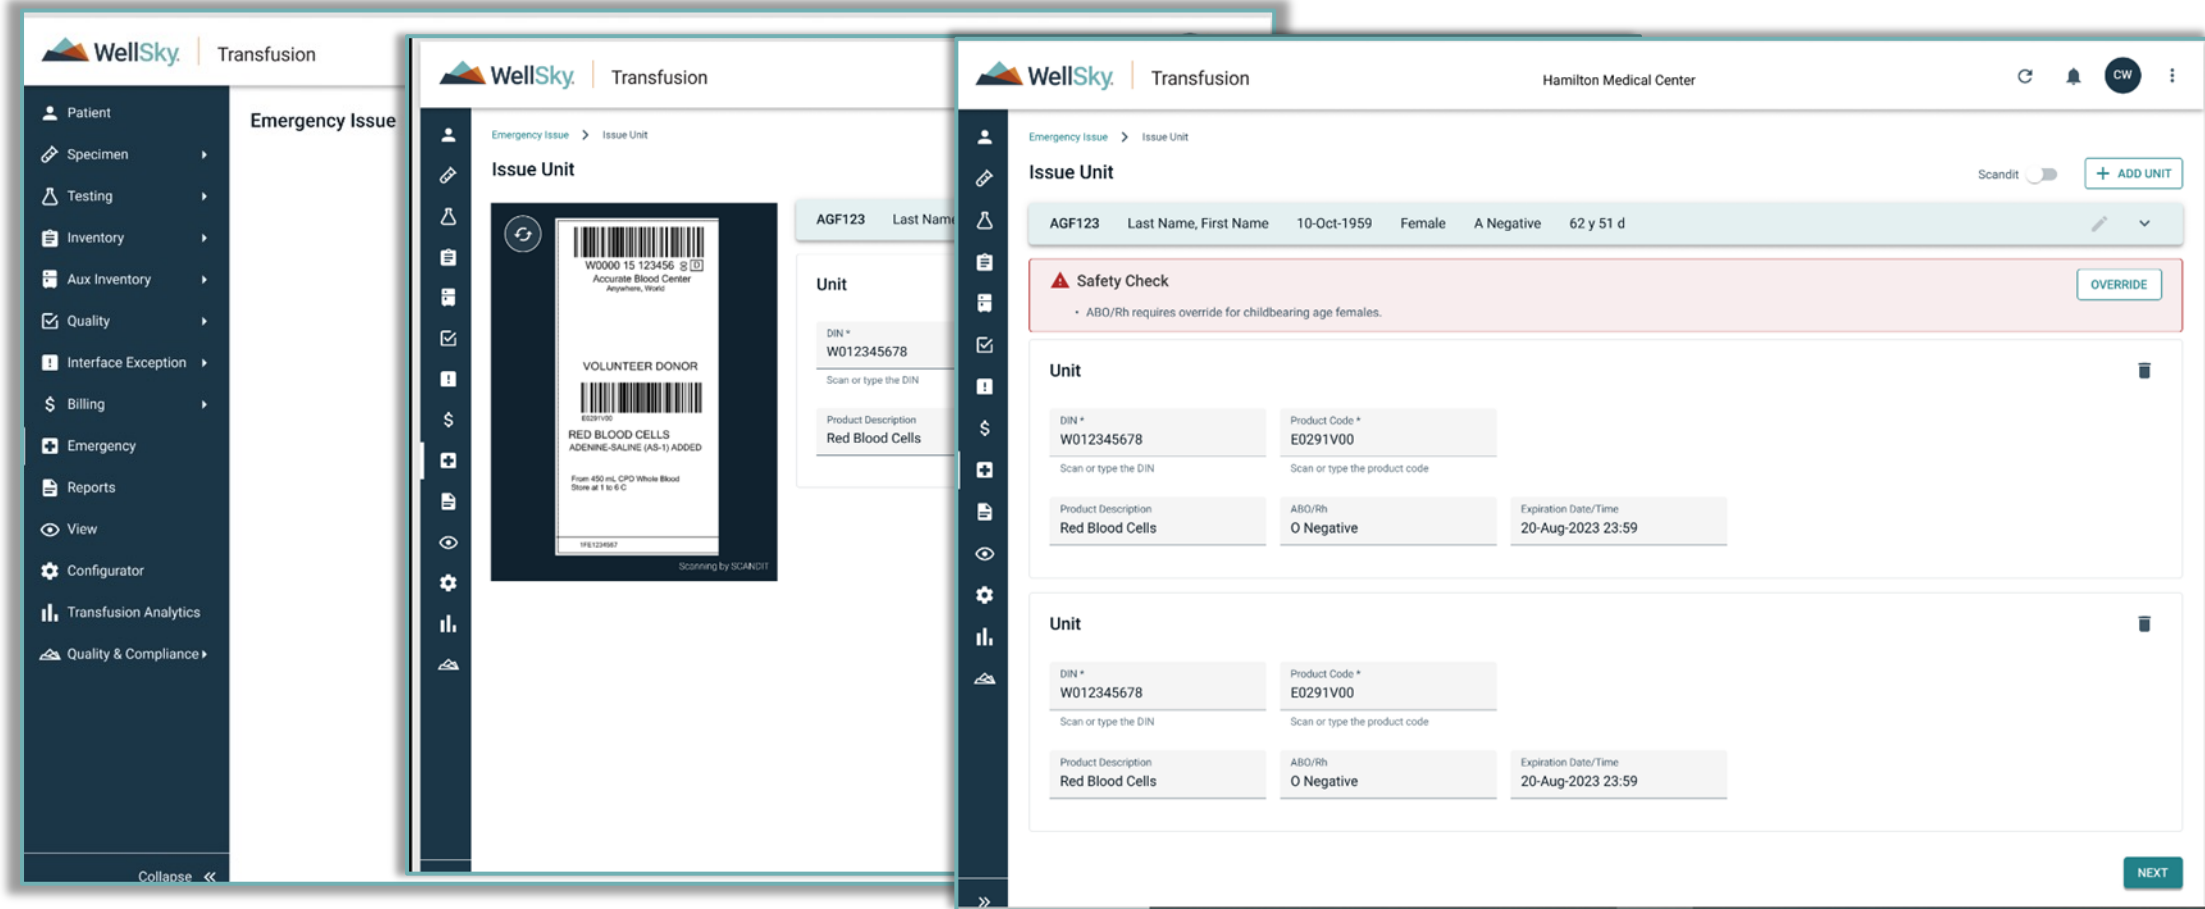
WellSky | Transfusion

Patient
Specimen
Testing
Inventory
Aux Inventory
Quality
Interface Exception
Billing
Emergency
Reports
View
Configurator
Transfusion Analytics
Quality & Compliance

Collapse

Emergency Issue

WellSky | Transfusion

Emergency Issue > Issue Unit

Issue Unit

W0000 15 123456 8 D
Accurate Blood Center
Anywhere, World

VOLUNTEER DONOR

E0291V00
RED BLOOD CELLS
ADENINE-SALINE (AS-1) ADDED

From 450 mL CPD Whole Blood
Store at 1 to 6 C

Scanning by SCANDIT

AGF123 Last Name

Unit

DIN *
W012345678
Scan or type the DIN

Product Description
Red Blood Cells

WellSky | Transfusion

Hamilton Medical Center

CW

Emergency Issue > Issue Unit

Issue Unit

Scandit

ADD UNIT

AGF123 Last Name, First Name 10-Oct-1959 Female A Negative 62 y 51 d

Safety Check
• ABO/Rh requires override for childbearing age females.

OVERRIDE

Unit

DIN *
W012345678
Scan or type the DIN

Product Code *
E0291V00
Scan or type the product code

Product Description
Red Blood Cells

ABO/Rh
O Negative

Expiration Date/Time
20-Aug-2023 23:59

Unit

DIN *
W012345678
Scan or type the DIN

Product Code *
E0291V00
Scan or type the product code

Product Description
Red Blood Cells

ABO/Rh
O Negative

Expiration Date/Time
20-Aug-2023 23:59

NEXT